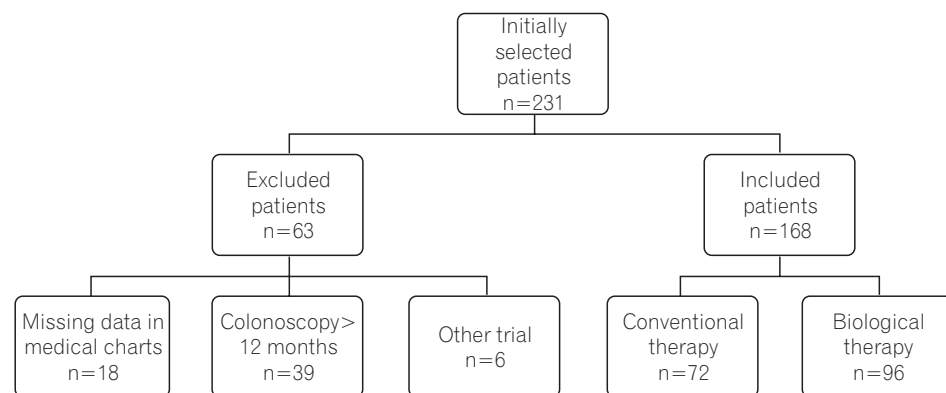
Initially selected patients
n=231

Excluded patients
n=63

Included patients
n=168

Missing data in medical charts
n=18

Colonoscopy> 12 months
n=39

Other trial
n=6

Conventional therapy
n=72

Biological therapy
n=96